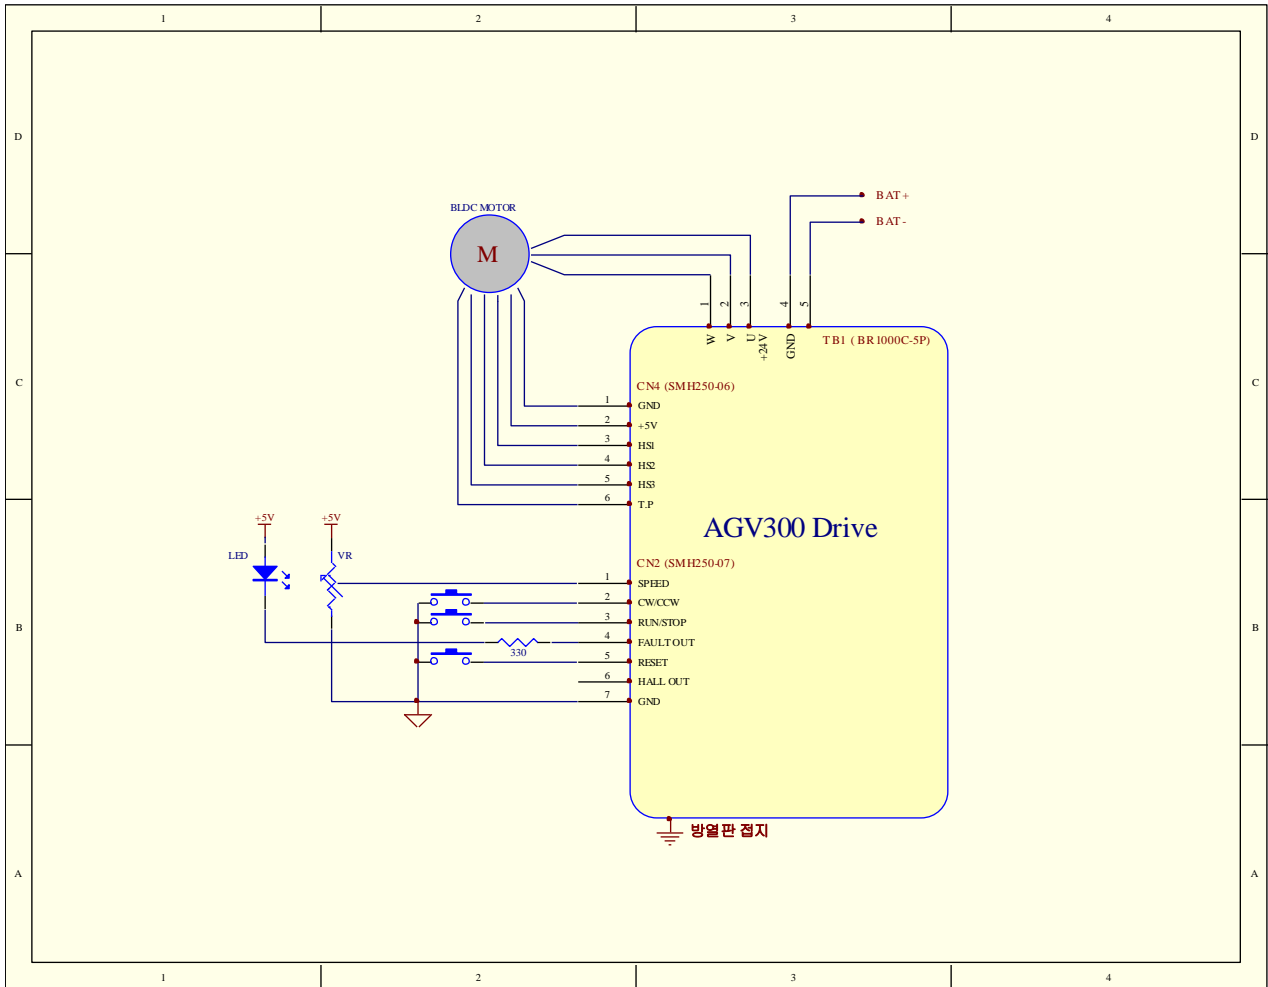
1 2 3 4

D D

C C

B B

A A

BAT +
BAT -

BLDC MOTOR
M

1 2 3 4 5
W V U +24V GND
TB1 (BR1000C-5P)

CN4 (SMH250-06)
1 GND
2 +5V
3 HS1
4 HS2
5 HS3
6 T.P

AGV300 Drive

+5V +5V
LED VR

CN2 (SMH250-07)
1 SPEED
2 CW/CCW
3 RUN/STOP
4 FAULT OUT
330
5 RESET
6 HALL OUT
7 GND

방열판 접지

1 2 3 4